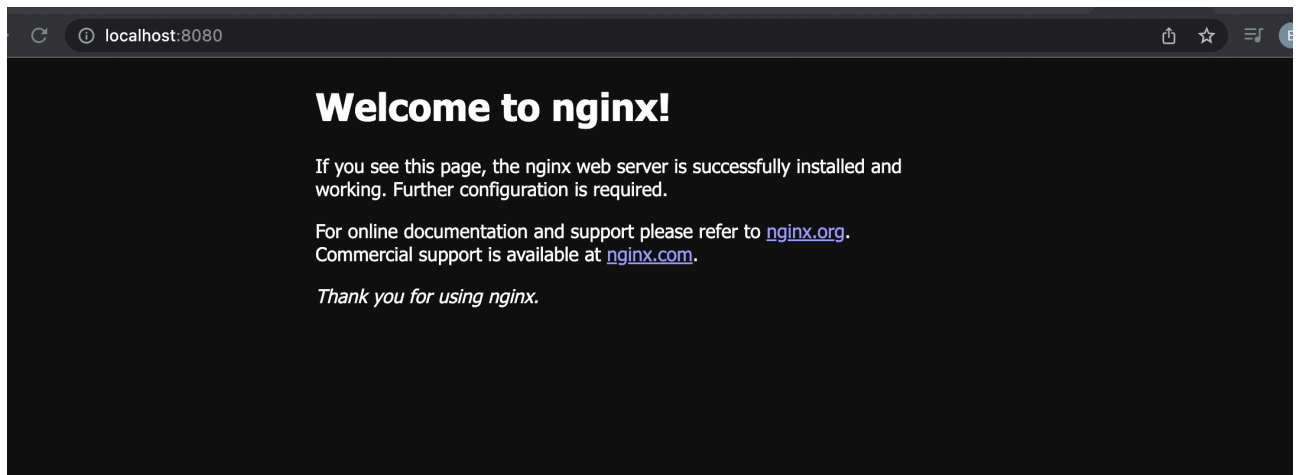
localhost:8080

Welcome to nginx!

If you see this page, the nginx web server is successfully installed and working. Further configuration is required.

For online documentation and support please refer to nginx.org. Commercial support is available at nginx.com.

Thank you for using nginx.